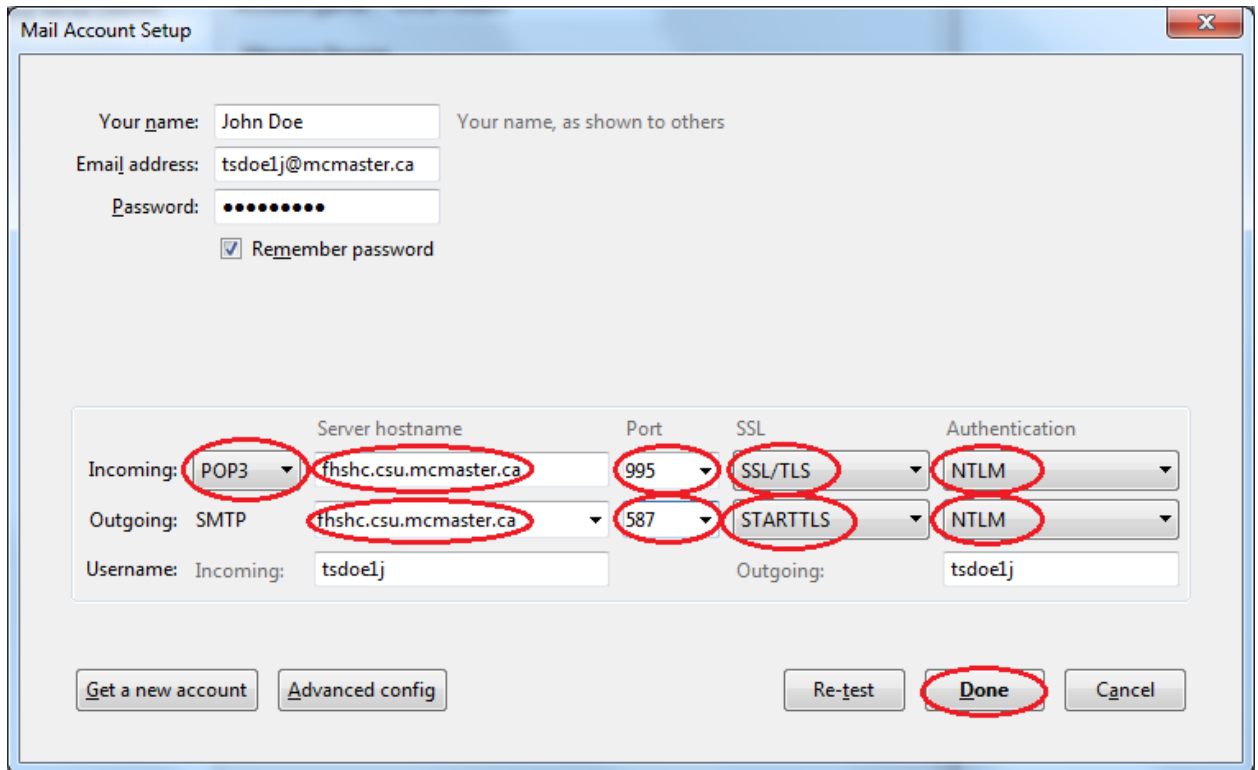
Mail Account Setup

Your name: John Doe Your name, as shown to others
Email address: tsdoe1j@mcmaster.ca
Password: ●●●●●●●●●
Remember password

| | | Server hostname | Port | SSL | Authentication |
|---|---|---|---|---|---|
| Incoming: | POP3 | fhshc.csu.mcmaster.ca | 995 | SSL/TLS | NTLM |
| Outgoing: | SMTP | fhshc.csu.mcmaster.ca | 587 | STARTTLS | NTLM |
| Username: | Incoming: | tsdoe1j | | Outgoing: | tsdoe1j |

Get a new account Advanced config Re-test Done Cancel